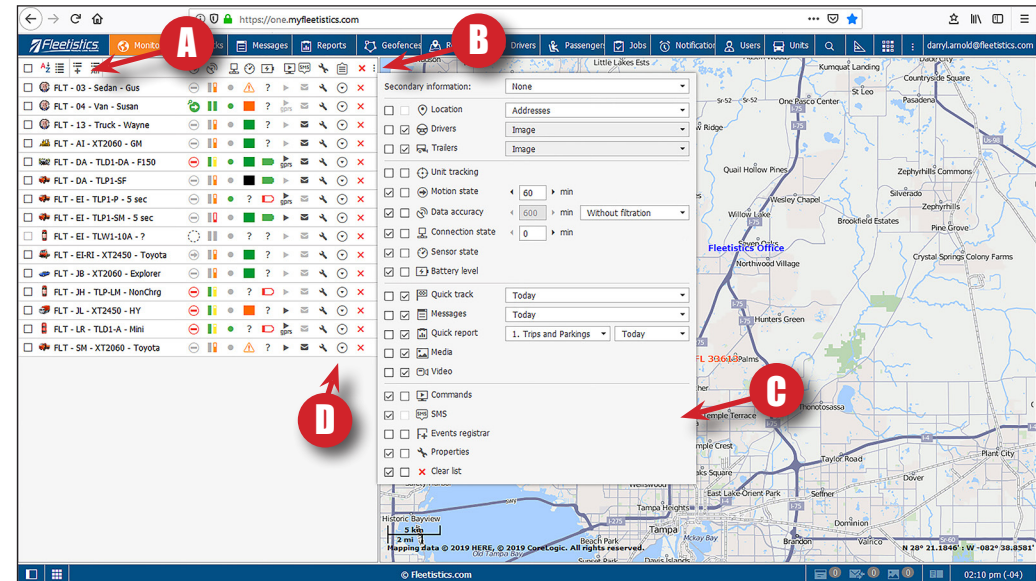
https://one.myfleetistics.com

Fleetistics Monito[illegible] A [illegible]cks Messages Reports Geofences R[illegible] B Drivers Passengers Jobs Notification Users Units darryl.arnold@fleetistics.com

FLT - 03 - Sedan - Gus
FLT - 04 - Van - Susan
FLT - 13 - Truck - Wayne
FLT - AI - XT2060 - GM
FLT - DA - TLD1-DA - F150
FLT - DA - TLP1-SF
FLT - EI - TLP1-P - 5 sec
FLT - EI - TLP1-SM - 5 sec
FLT - EI - TLW1-10A - ?
FLT - EI-RI - XT2450 - Toyota
FLT - JB - XT2060 - Explorer
FLT - JH - TLP-LM - NonChrg
FLT - JL - XT2450 - HY
FLT - LR - TLD1-A - Mini
FLT - SM - XT2060 - Toyota

D

Secondary information: None
Location Addresses
Drivers Image
Trailers Image
Unit tracking
Motion state 60 min
Data accuracy 600 min Without filtration
Connection state 0 min
Sensor state
Battery level
Quick track Today
Messages Today
Quick report 1. Trips and Parkings Today
Media
Video
Commands
SMS
Events registrar
Properties
Clear list

C

Little Lakes Est
Kumquat Landing
One Pasco Center
Quail Hollow Pines
Zephyrhills Commons
Wesley Chapel
Zephyrhills
Willow Lake
Brookfield Estates
Pine Grove
Fleetistics Office
Northwood Village
Crystal Springs Colony Farms
FL 39
Thonotosassa
Temple Terrace
Taylor Road
Plant City
Tampa Heights
East Lake Orient Park
Tampa
Dover
Brandon
Historic Bayview
Beach Park
Palma Ceia
5 km
2 mi
Mapping data © 2019 HERE, © 2019 CoreLogic. All rights reserved.
N 28° 21.1846' : W -082° 38.8581'
© Fleetistics.com
0 0 0 0
02:10 pm (-04)